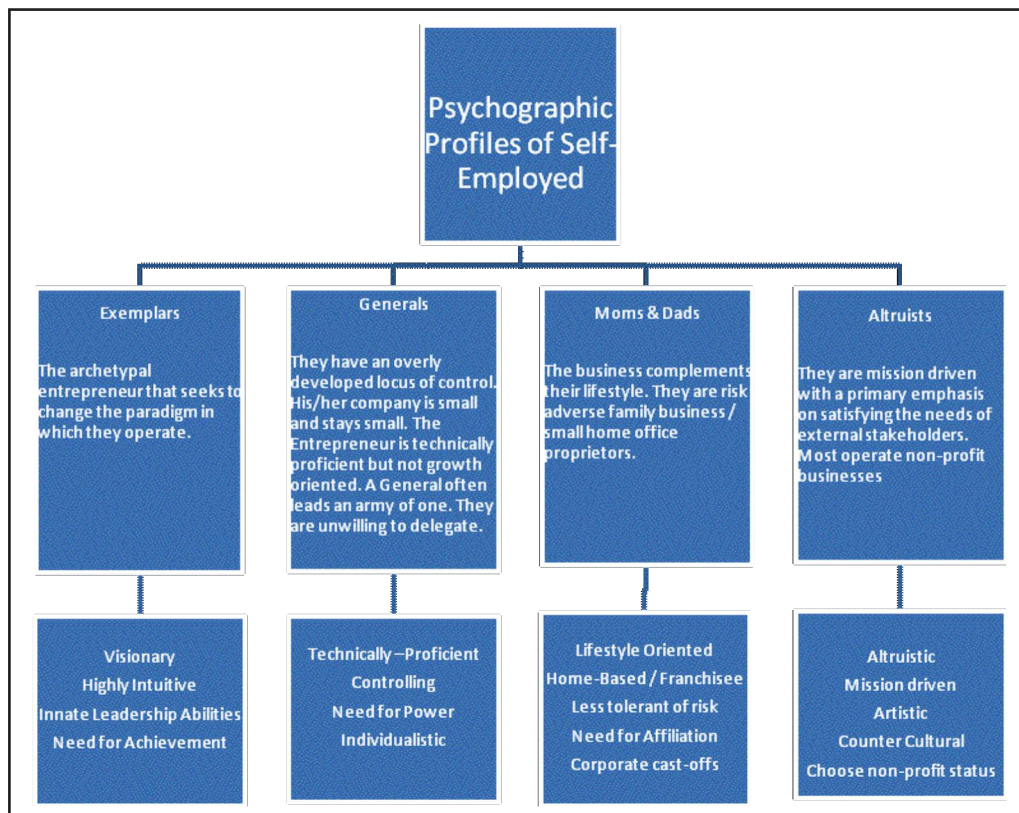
Psychographic Profiles of Self-Employed

Exemplars

The archetypal entrepreneur that seeks to change the paradigm in which they operate.

Generals

They have an overly developed locus of control. His/her company is small and stays small. The Entrepreneur is technically proficient but not growth oriented. A General often leads an army of one. They are unwilling to delegate.

Moms & Dads

The business complements their lifestyle. They are risk adverse family business / small home office proprietors.

Altruists

They are mission driven with a primary emphasis on satisfying the needs of external stakeholders. Most operate non-profit businesses

Visionary
Highly Intuitive
Innate Leadership Abilities
Need for Achievement

Technically –Proficient
Controlling
Need for Power
Individualistic

Lifestyle Oriented
Home-Based / Franchisee
Less tolerant of risk
Need for Affiliation
Corporate cast-offs

Altruistic
Mission driven
Artistic
Counter Cultural
Choose non-profit status